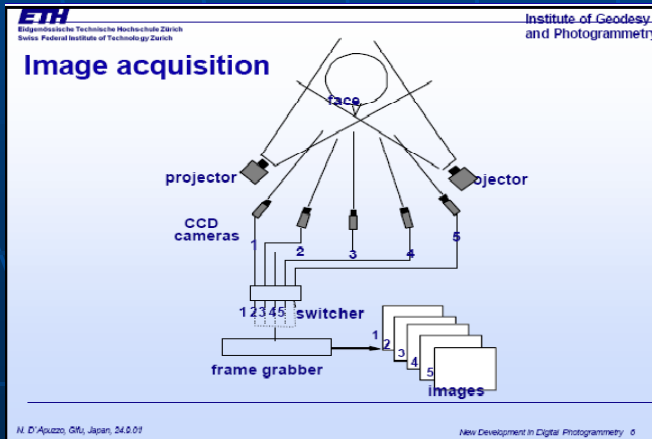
ETH
Eidgenössische Technische Hochschule Zürich
Swiss Federal Institute of Technology Zurich

Institute of Geodesy and Photogrammetry

Image acquisition

face
projector
ojector
CCD cameras
1
2
3
4
5
1 2 3 4 5
switcher
frame grabber
1
2
3
4
5
images

N. D'Apuzzo, Gifu, Japan, 24.9.01

New Development in Digital Photogrammetry 6